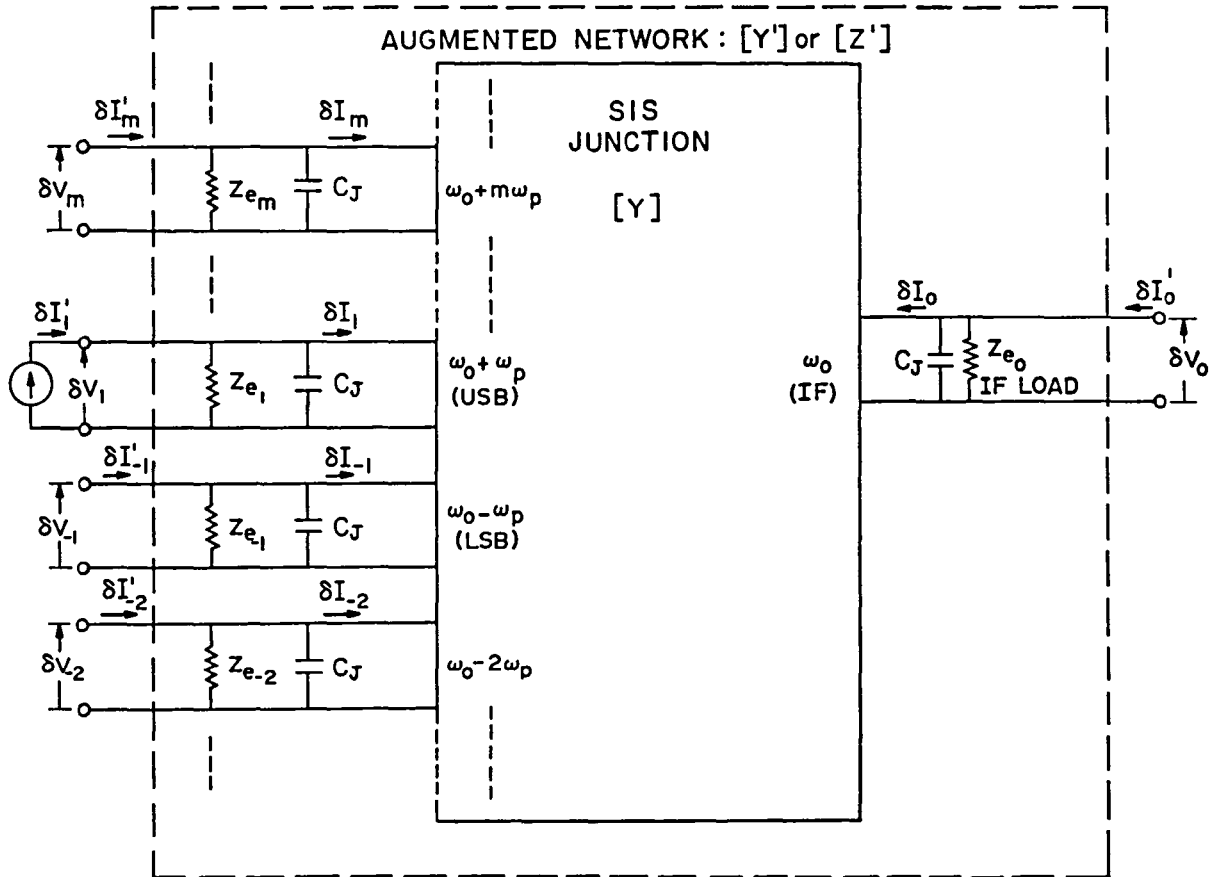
AUGMENTED NETWORK : [Y'] or [Z']

SIS JUNCTION

[Y]

$\delta I'_m$ $\delta I_m$

$\delta V_m$ $Z_{e_m}$ $C_J$ $\omega_o + m\omega_p$

$\delta I'_1$ $\delta I_1$

$\delta V_1$ $Z_{e_1}$ $C_J$ $\omega_o + \omega_p$ (USB)

$\delta I'_{-1}$ $\delta I_{-1}$

$\delta V_{-1}$ $Z_{e_{-1}}$ $C_J$ $\omega_o - \omega_p$ (LSB)

$\delta I'_{-2}$ $\delta I_{-2}$

$\delta V_{-2}$ $Z_{e_{-2}}$ $C_J$ $\omega_o - 2\omega_p$

$\omega_o$ (IF)

$\delta I_o$ $\delta I'_o$

$C_J$ $Z_{e_o}$ IF LOAD $\delta V_o$